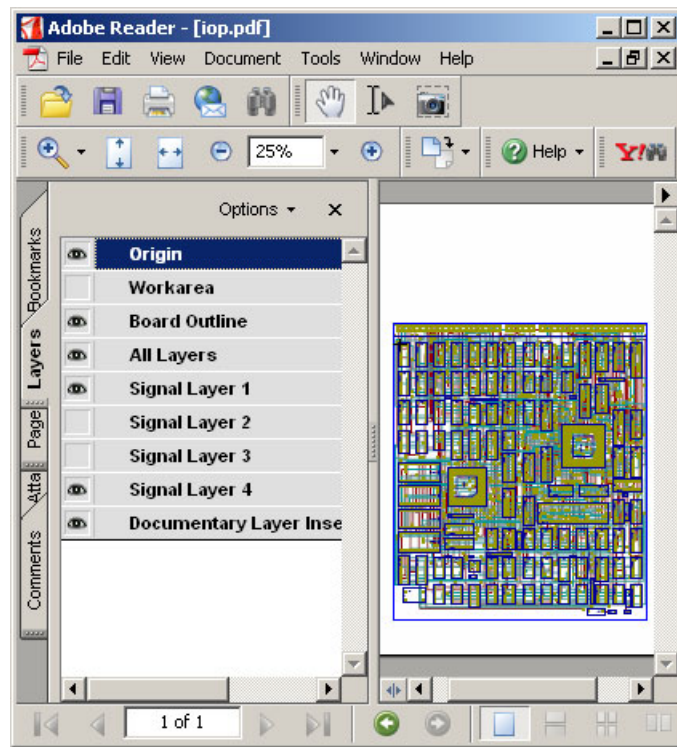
Adobe Reader - [iop.pdf]

File Edit View Document Tools Window Help

25%

Help

Bookmarks

Layers

Page

Atta

Comments

Options

Origin

Workarea

Board Outline

All Layers

Signal Layer 1

Signal Layer 2

Signal Layer 3

Signal Layer 4

Documentary Layer Inse

1 of 1